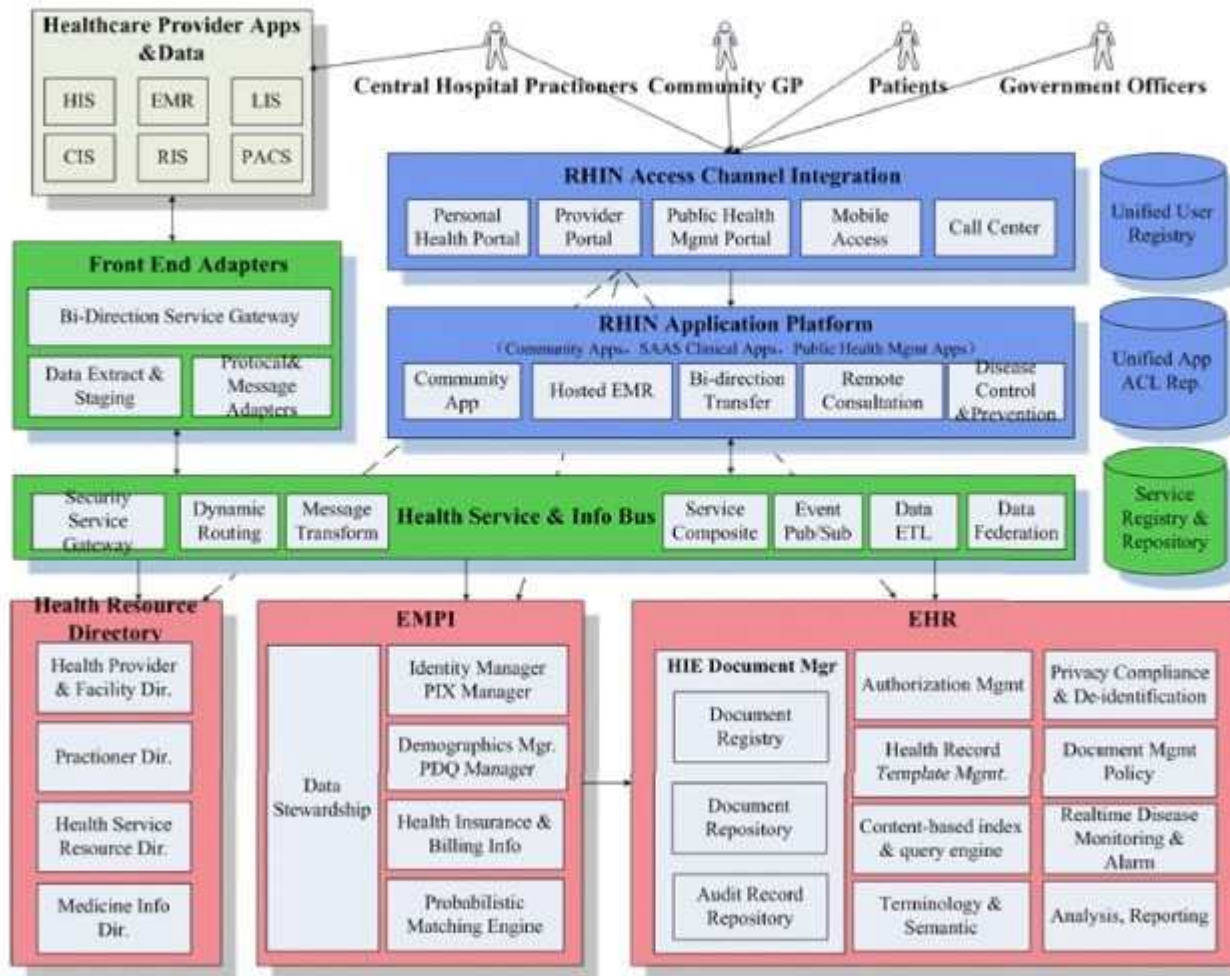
Healthcare Provider Apps &Data

HIS
EMR
LIS
CIS
RIS
PACS

Central Hospital Practioners
Community GP
Patients
Government Officers

RHIN Access Channel Integration

Personal Health Portal
Provider Portal
Public Health Mgmt Portal
Mobile Access
Call Center

Unified User Registry

Front End Adapters

Bi-Direction Service Gateway
Data Extract & Staging
Protocal& Message Adapters

RHIN Application Platform
（Community Apps、SAAS Clinical Apps、Public Health Mgmt Apps）

Community App
Hosted EMR
Bi-direction Transfer
Remote Consultation
Disease Control &Prevention

Unified App ACL Rep.

Security Service Gateway
Dynamic Routing
Message Transform
Health Service & Info Bus
Service Composite
Event Pub/Sub
Data ETL
Data Federation

Service Registry & Repository

Health Resource Directory

Health Provider & Facility Dir.
Practioner Dir.
Health Service Resource Dir.
Medicine Info Dir.

EMPI

Data Stewardship
Identity Manager PIX Manager
Demographics Mgr. PDQ Manager
Health Insurance & Billing Info
Probabilistic Matching Engine

EHR

HIE Document Mgr
Document Registry
Document Repository
Audit Record Repository
Authorization Mgmt
Health Record Template Mgmt.
Content-based index & query engine
Terminology & Semantic
Privacy Compliance & De-identification
Document Mgmt Policy
Realtime Disease Monitoring & Alarm
Analysis, Reporting